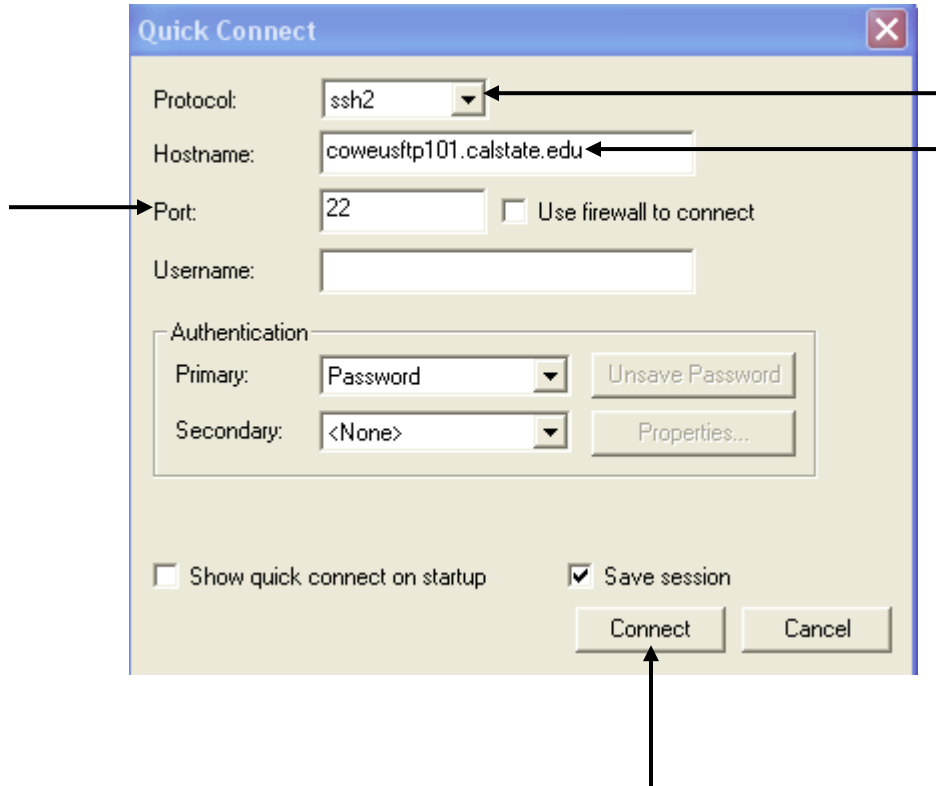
Quick Connect

Protocol: ssh2

Hostname: coweusftp101.calstate.edu

Port: 22

Use firewall to connect

Username:

Authentication

Primary: Password

Unsave Password

Secondary: <None>

Properties...

Show quick connect on startup

Save session

Connect

Cancel